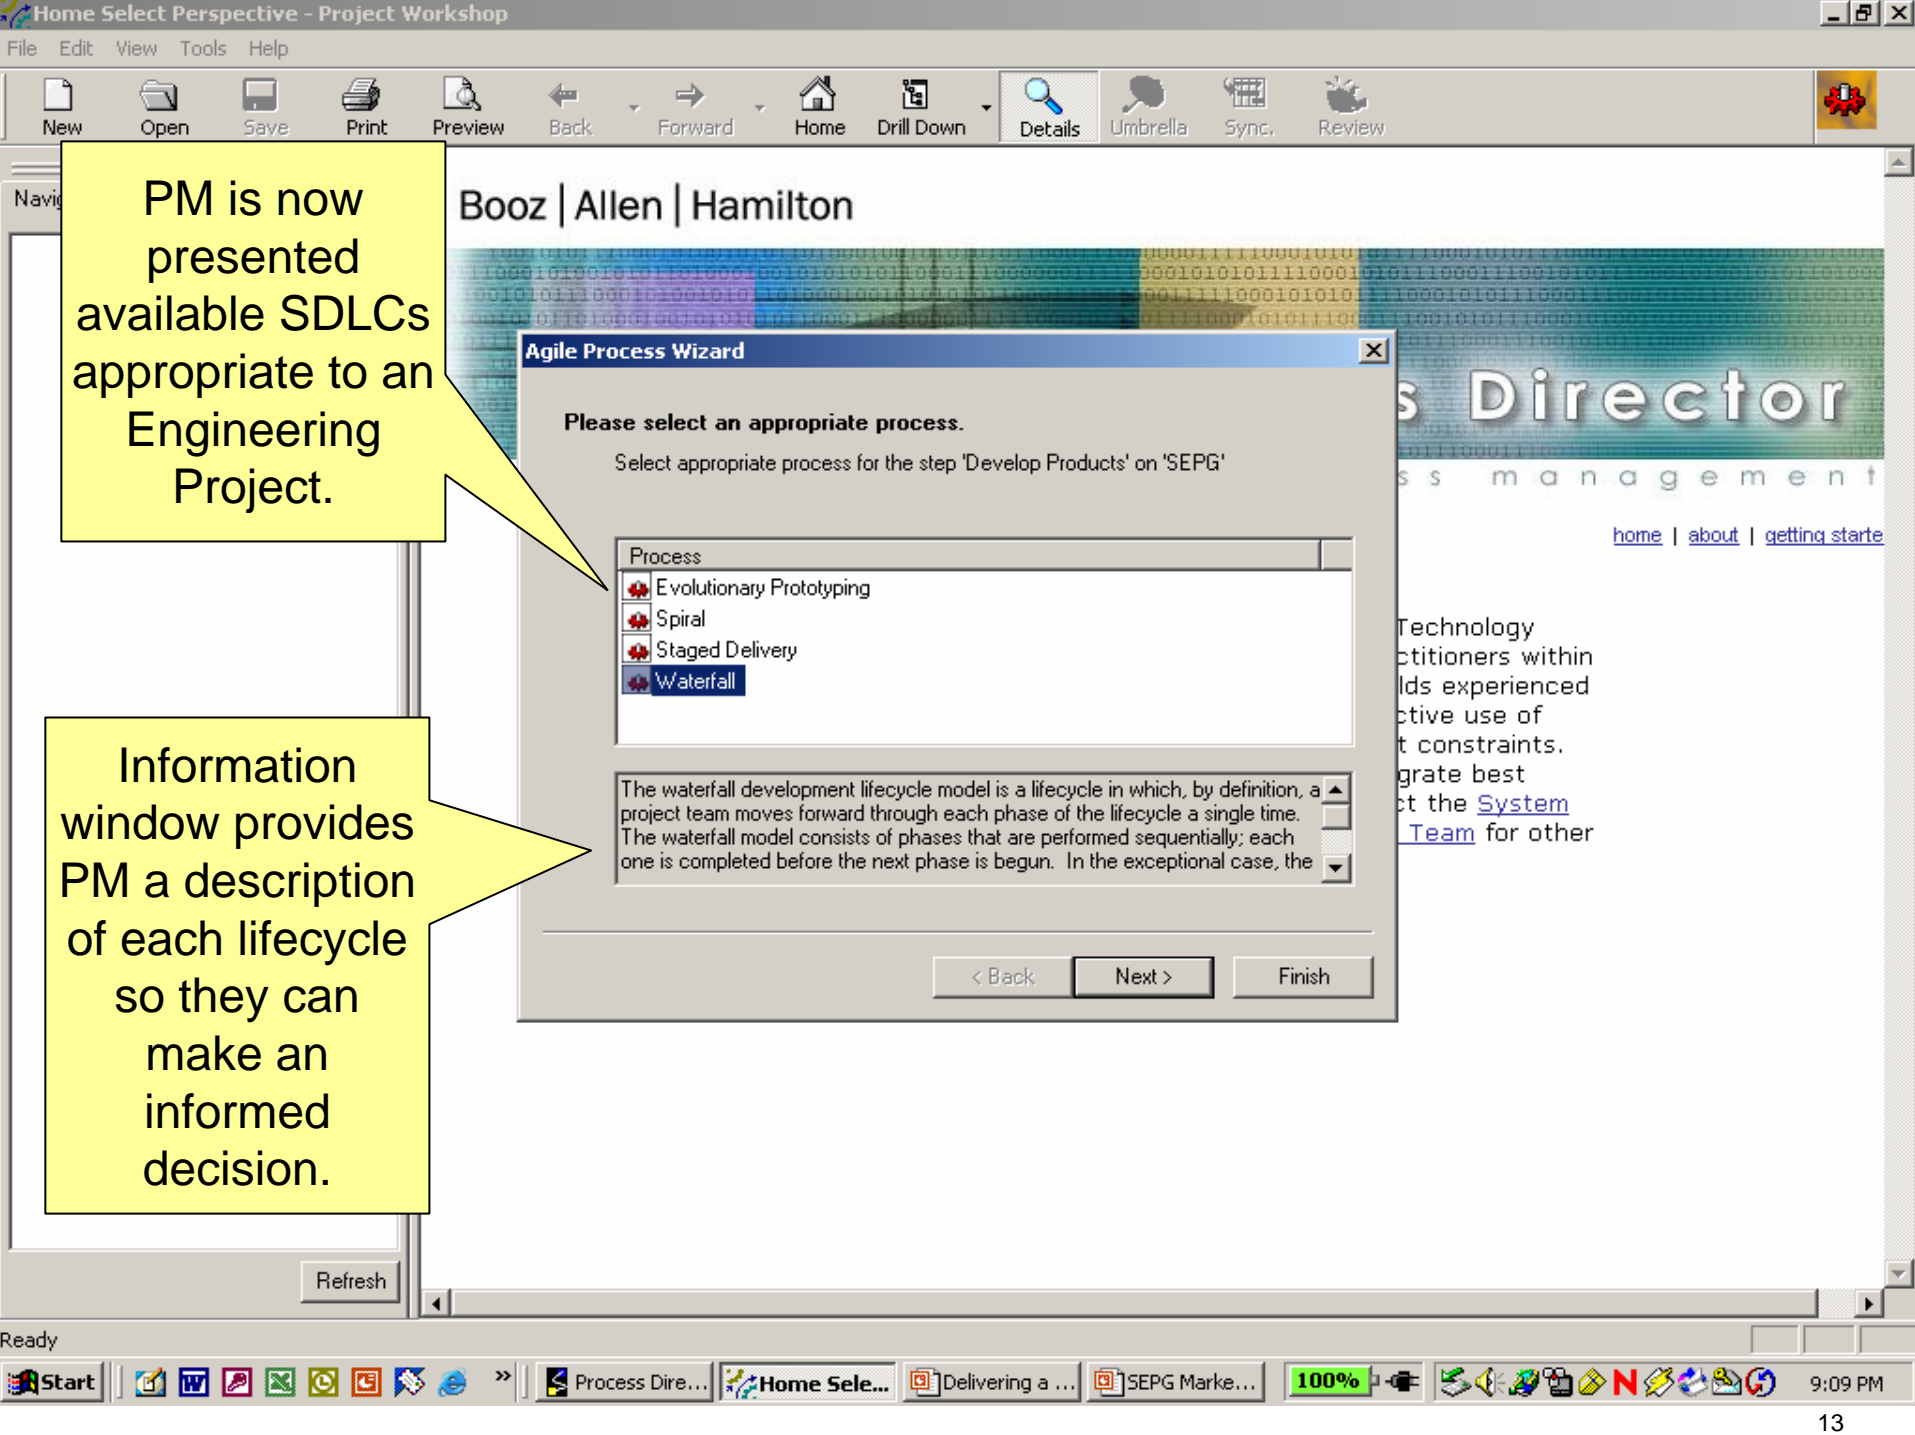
Home Select Perspective - Project Workshop

File Edit View Tools Help

New Open Save Print Preview Back Forward Home Drill Down Details Umbrella Sync. Review

Navi

PM is now presented available SDLCs appropriate to an Engineering Project.

Booz | Allen | Hamilton

s Director

s s m a n a g e m e n t

home | about | getting starte

Technology
ctitioners within
lds experienced
ctive use of
t constraints.
grate best
ct the System
Team for other

Agile Process Wizard

Please select an appropriate process.

Select appropriate process for the step 'Develop Products' on 'SEPG'

| Process |
|---|
| Evolutionary Prototyping |
| Spiral |
| Staged Delivery |
| Waterfall |

The waterfall development lifecycle model is a lifecycle in which, by definition, a project team moves forward through each phase of the lifecycle a single time. The waterfall model consists of phases that are performed sequentially; each one is completed before the next phase is begun. In the exceptional case, the

< Back Next > Finish

Information window provides PM a description of each lifecycle so they can make an informed decision.

Refresh

Ready

Start Process Dire... Home Sele... Delivering a ... SEPG Marke... 100% 9:09 PM

13